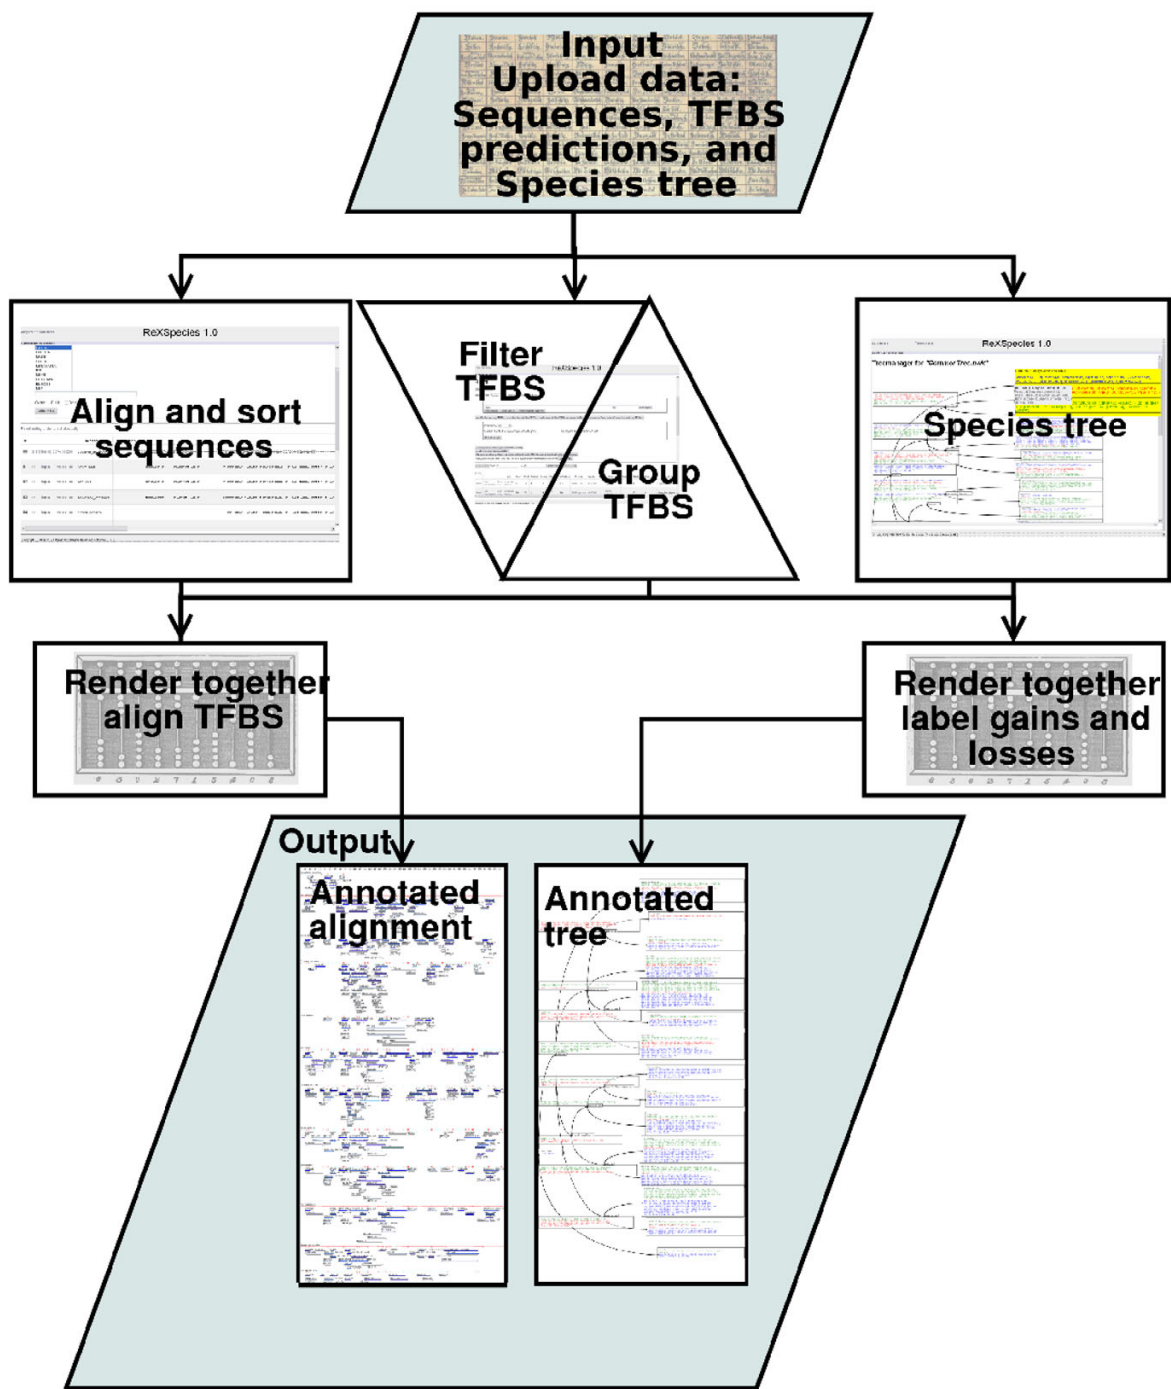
Input
Upload data:
Sequences, TFBS predictions, and Species tree

ReXSpecies 1.0
Align and sort sequences

Filter TFBS
ReXSpecies 1.0
Group TFBS

ReXSpecies 1.0
Species tree

Render together align TFBS

Render together label gains and losses

Output
Annotated alignment

Annotated tree